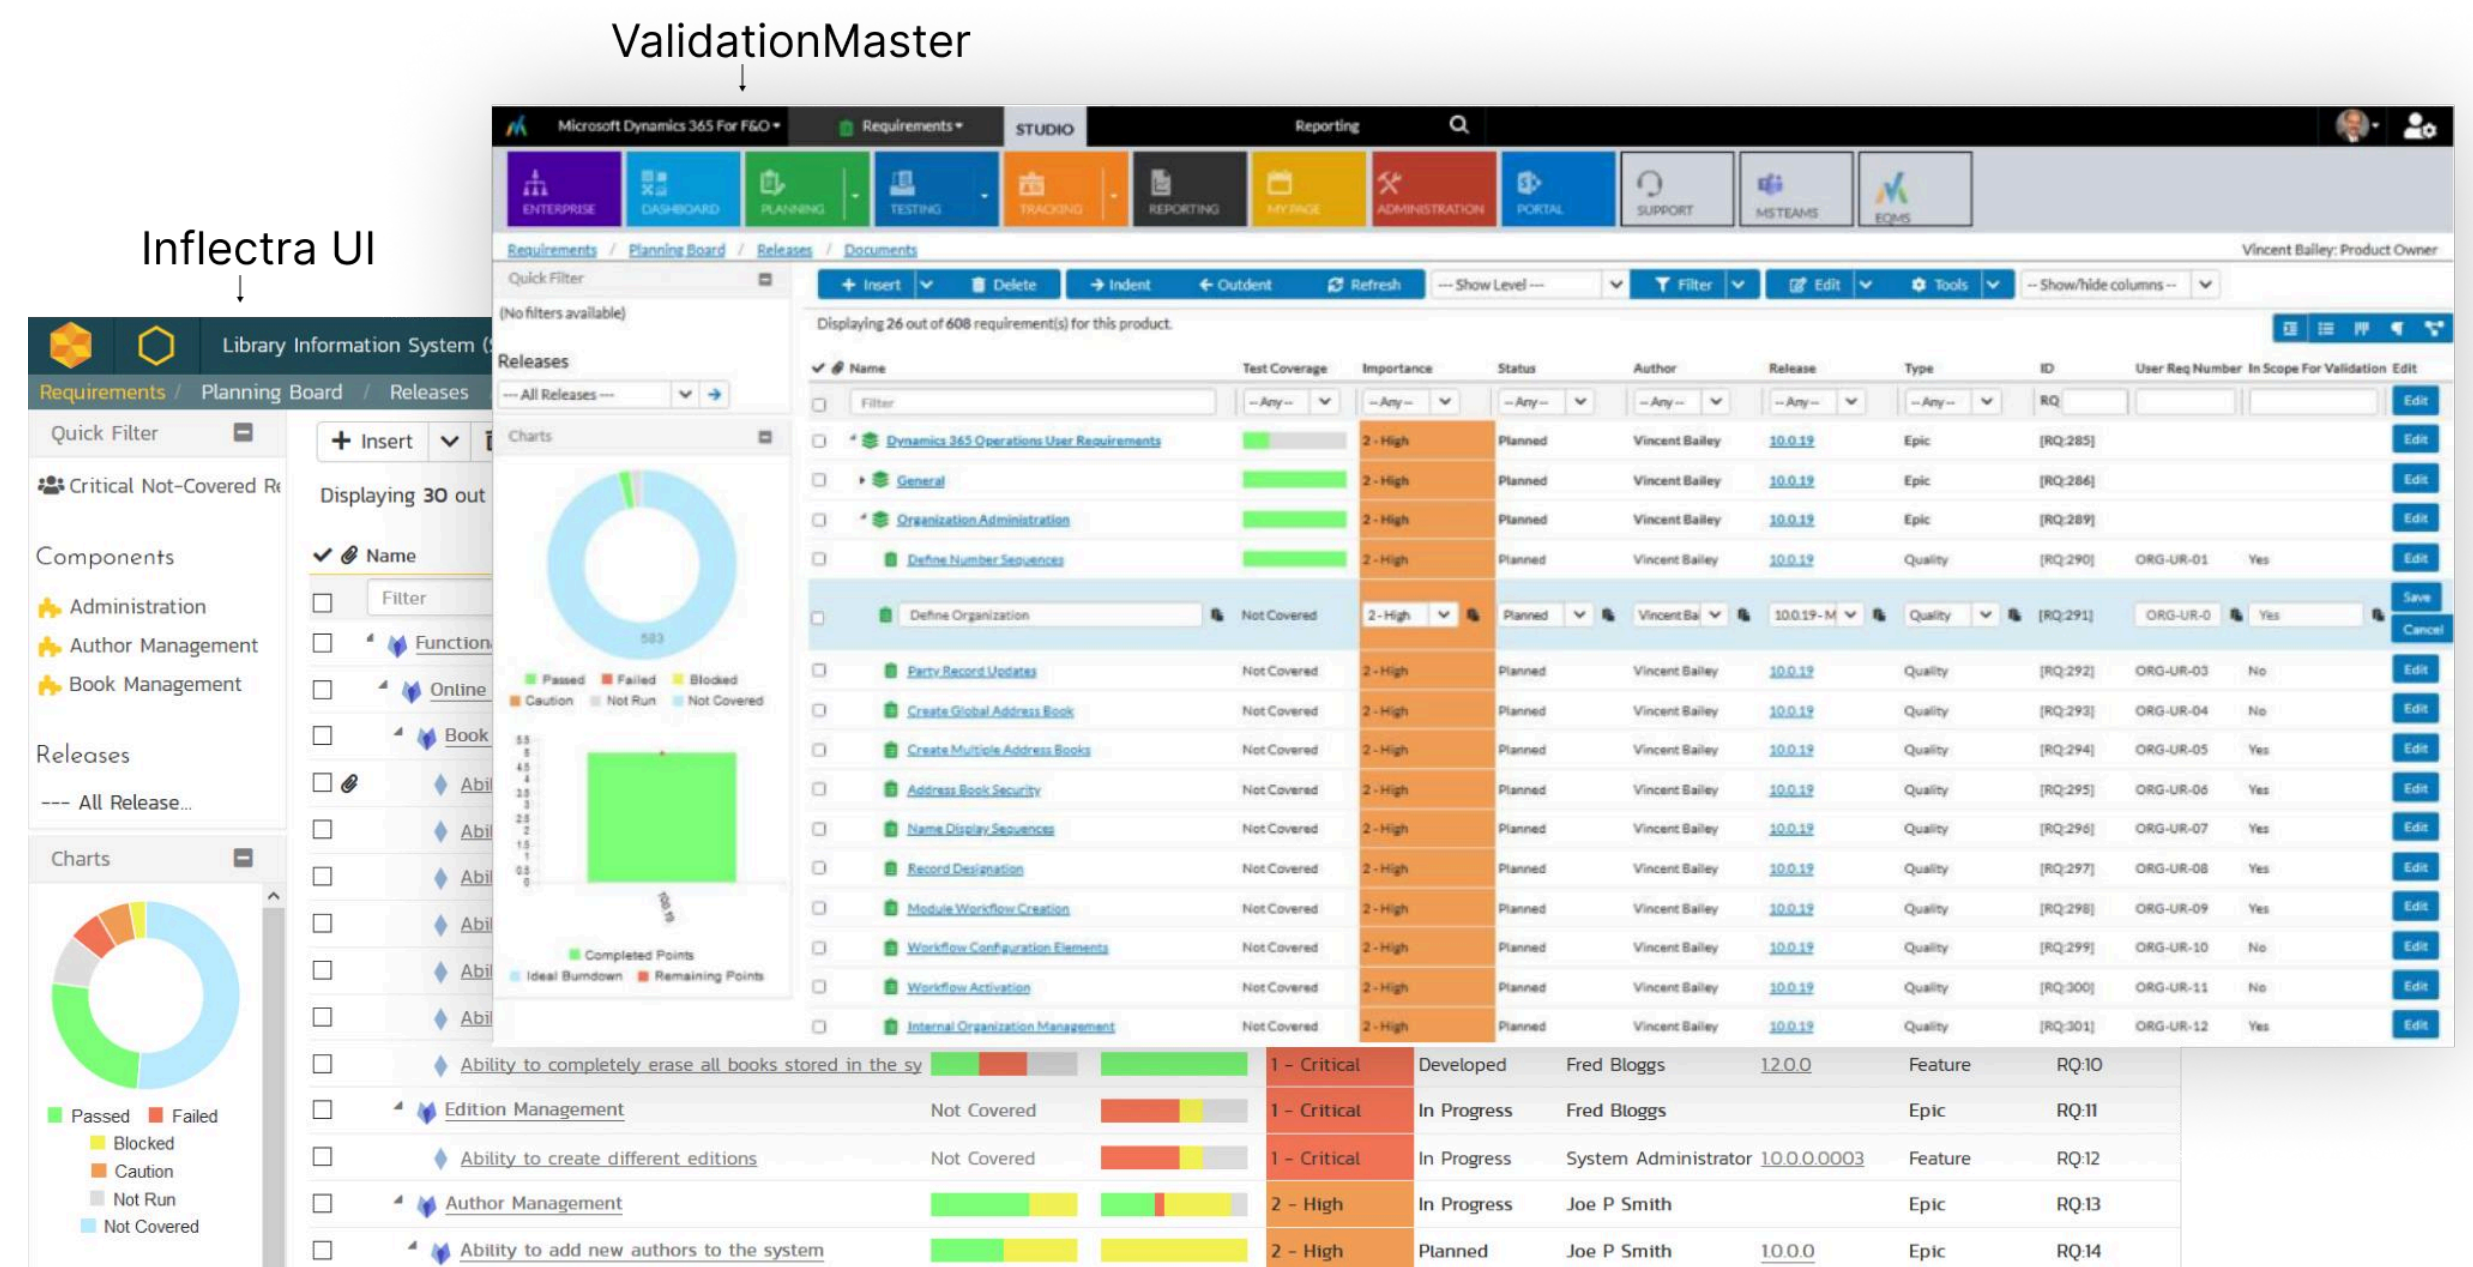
ValidationMaster

Inflectra UI

Microsoft Dynamics 365 For F&O • Requirements • STUDIO Reporting

ENTERPRISE DASHBOARD PLANNING TESTING TRACKING REPORTING MY PAGE ADMINISTRATION PORTAL SUPPORT MSTEAMS EQMS

Requirements / Planning Board / Releases / Documents

Vincent Bailey: Product Owner

Quick Filter

(No filters available)

Releases

--- All Releases ---

Charts

583

Passed Failed Blocked Caution Not Run Not Covered

Completed Points Ideal Burndown Remaining Points

Insert Delete Indent Outdent Refresh -- Show Level -- Filter Edit Tools -- Show/hide columns --

Displaying 26 out of 608 requirement(s) for this product.

| Name | Test Coverage | Importance | Status | Author | Release | Type | ID | User Req Number | In Scope For Validation | Edit |
|---|---|---|---|---|---|---|---|---|---|---|
| Filter | -- Any -- | -- Any -- | -- Any -- | -- Any -- | -- Any -- | -- Any -- | RQ | | | Edit |
| Dynamics 365 Operations User Requirements | | 2 - High | Planned | Vincent Bailey | 10.0.19 | Epic | [RQ:285] | | | Edit |
| General | | 2 - High | Planned | Vincent Bailey | 10.0.19 | Epic | [RQ:286] | | | Edit |
| Organization Administration | | 2 - High | Planned | Vincent Bailey | 10.0.19 | Epic | [RQ:289] | | | Edit |
| Define Number Sequences | | 2 - High | Planned | Vincent Bailey | 10.0.19 | Quality | [RQ:290] | ORG-UR-01 | Yes | Edit |
| Define Organization | Not Covered | 2 - High | Planned | Vincent Ba | 10.0.19 - M | Quality | [RQ:291] | ORG-UR-0 | Yes | Save Cancel |
| Party Record Updates | Not Covered | 2 - High | Planned | Vincent Bailey | 10.0.19 | Quality | [RQ:292] | ORG-UR-03 | No | Edit |
| Create Global Address Book | Not Covered | 2 - High | Planned | Vincent Bailey | 10.0.19 | Quality | [RQ:293] | ORG-UR-04 | No | Edit |
| Create Multiple Address Books | Not Covered | 2 - High | Planned | Vincent Bailey | 10.0.19 | Quality | [RQ:294] | ORG-UR-05 | Yes | Edit |
| Address Book Security | Not Covered | 2 - High | Planned | Vincent Bailey | 10.0.19 | Quality | [RQ:295] | ORG-UR-06 | Yes | Edit |
| Name Display Sequences | Not Covered | 2 - High | Planned | Vincent Bailey | 10.0.19 | Quality | [RQ:296] | ORG-UR-07 | Yes | Edit |
| Record Designation | Not Covered | 2 - High | Planned | Vincent Bailey | 10.0.19 | Quality | [RQ:297] | ORG-UR-08 | Yes | Edit |
| Module Workflow Creation | Not Covered | 2 - High | Planned | Vincent Bailey | 10.0.19 | Quality | [RQ:298] | ORG-UR-09 | Yes | Edit |
| Workflow Configuration Elements | Not Covered | 2 - High | Planned | Vincent Bailey | 10.0.19 | Quality | [RQ:299] | ORG-UR-10 | No | Edit |
| Workflow Activation | Not Covered | 2 - High | Planned | Vincent Bailey | 10.0.19 | Quality | [RQ:300] | ORG-UR-11 | No | Edit |
| Internal Organization Management | Not Covered | 2 - High | Planned | Vincent Bailey | 10.0.19 | Quality | [RQ:301] | ORG-UR-12 | Yes | Edit |

Library Information System

Requirements / Planning Board / Releases

Quick Filter

Critical Not-Covered R

Components

Administration
Author Management
Book Management

Releases

--- All Release...

Charts

Passed Failed Blocked Caution Not Run Not Covered

Insert

Displaying 30 out

Name

Filter

Function
Online
Book
Abil
Abil
Abil
Abil
Abil
Abil

| Name | Test Coverage | | Importance | Status | Author | Release | Type | ID |
|---|---|---|---|---|---|---|---|---|
| Ability to completely erase all books stored in the sy | | | 1 - Critical | Developed | Fred Bloggs | 1.2.0.0 | Feature | RQ:10 |
| Edition Management | Not Covered | | 1 - Critical | In Progress | Fred Bloggs | | Epic | RQ:11 |
| Ability to create different editions | Not Covered | | 1 - Critical | In Progress | System Administrator | 1.0.0.0.0003 | Feature | RQ:12 |
| Author Management | | | 2 - High | In Progress | Joe P Smith | | Epic | RQ:13 |
| Ability to add new authors to the system | | | 2 - High | Planned | Joe P Smith | 1.0.0.0 | Epic | RQ:14 |